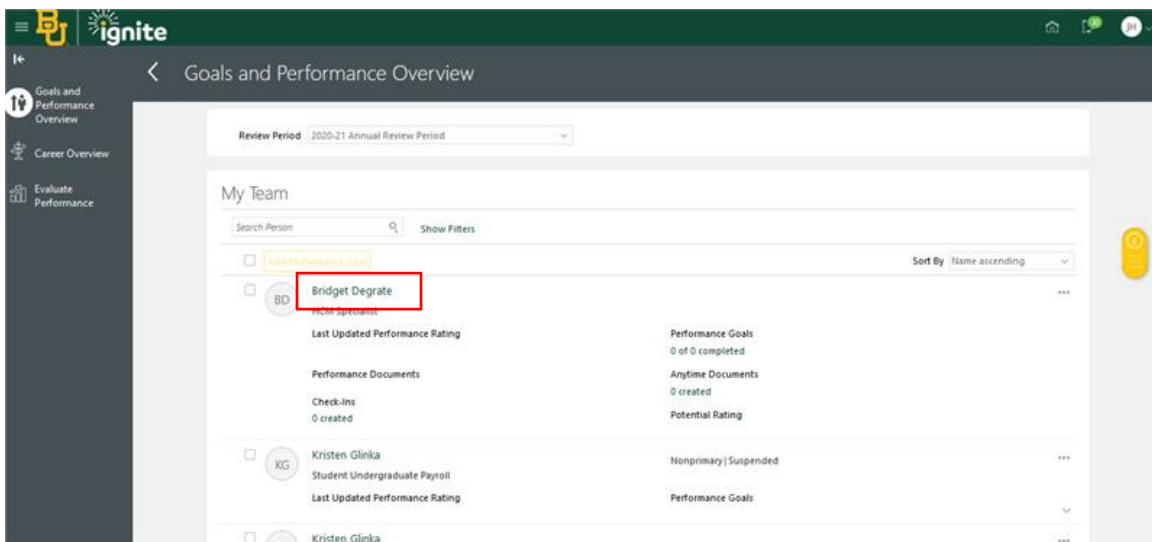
ignite

Goals and Performance Overview

Career Overview

Evaluate Performance

Goals and Performance Overview

Review Period 2020-21 Annual Review Period

My Team

Search Person

Show Filters

Add Performance Goal

Sort By Name ascending

BD Bridget Degrate

HCM Specialist

Last Updated Performance Rating

Performance Goals

0 of 0 completed

Performance Documents

Anytime Documents

0 created

Check-Ins

0 created

Potential Rating

KG Kristen Glinka

Student Undergraduate Payroll

Nonprimary | Suspended

Last Updated Performance Rating

Performance Goals

Kristen Glinka